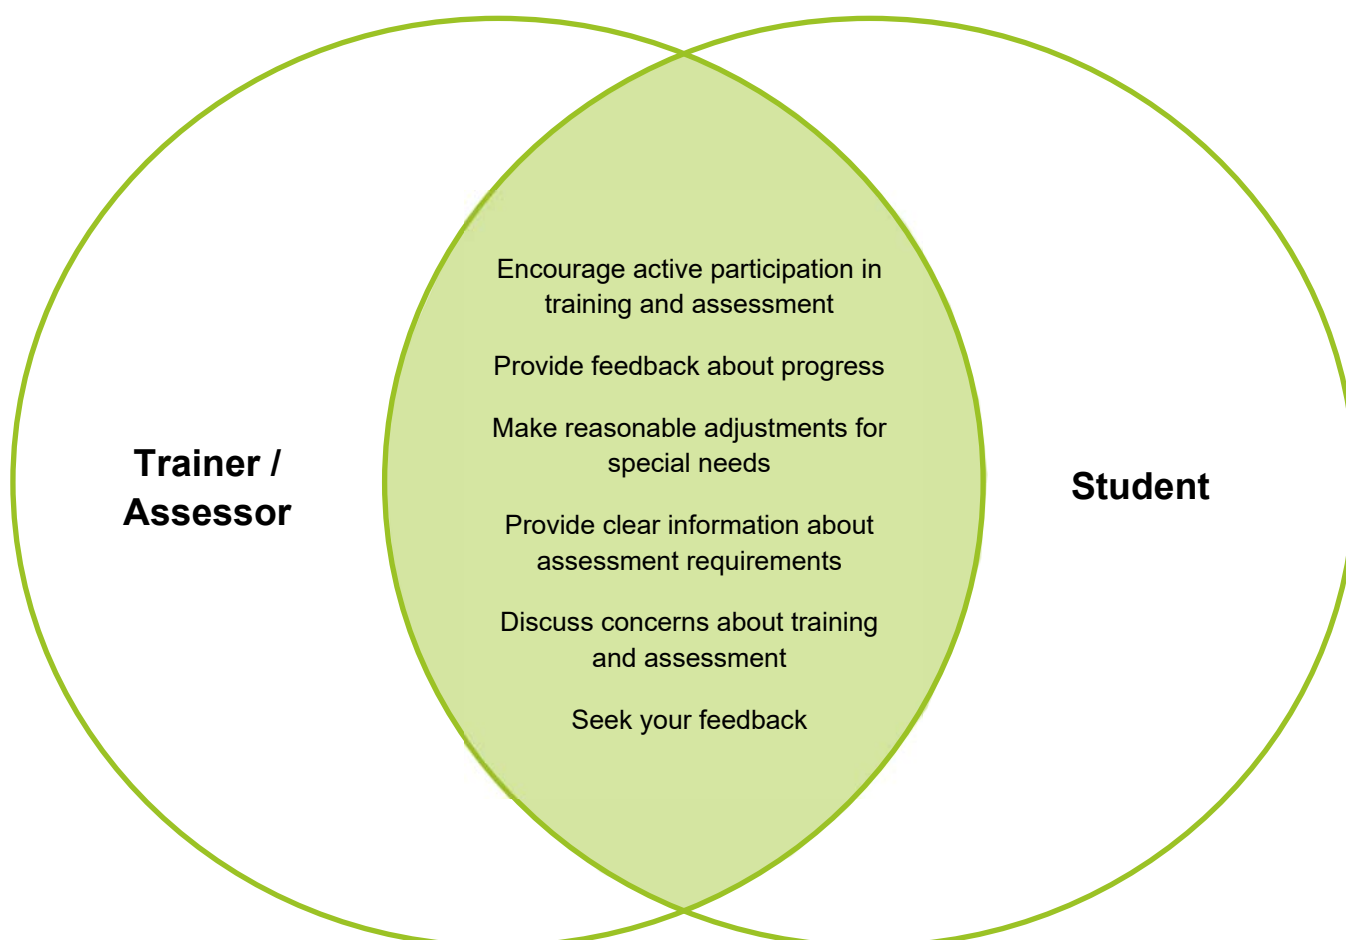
Trainer / Assessor

Encourage active participation in training and assessment

Provide feedback about progress

Make reasonable adjustments for special needs

Provide clear information about assessment requirements

Discuss concerns about training and assessment

Seek your feedback

Student